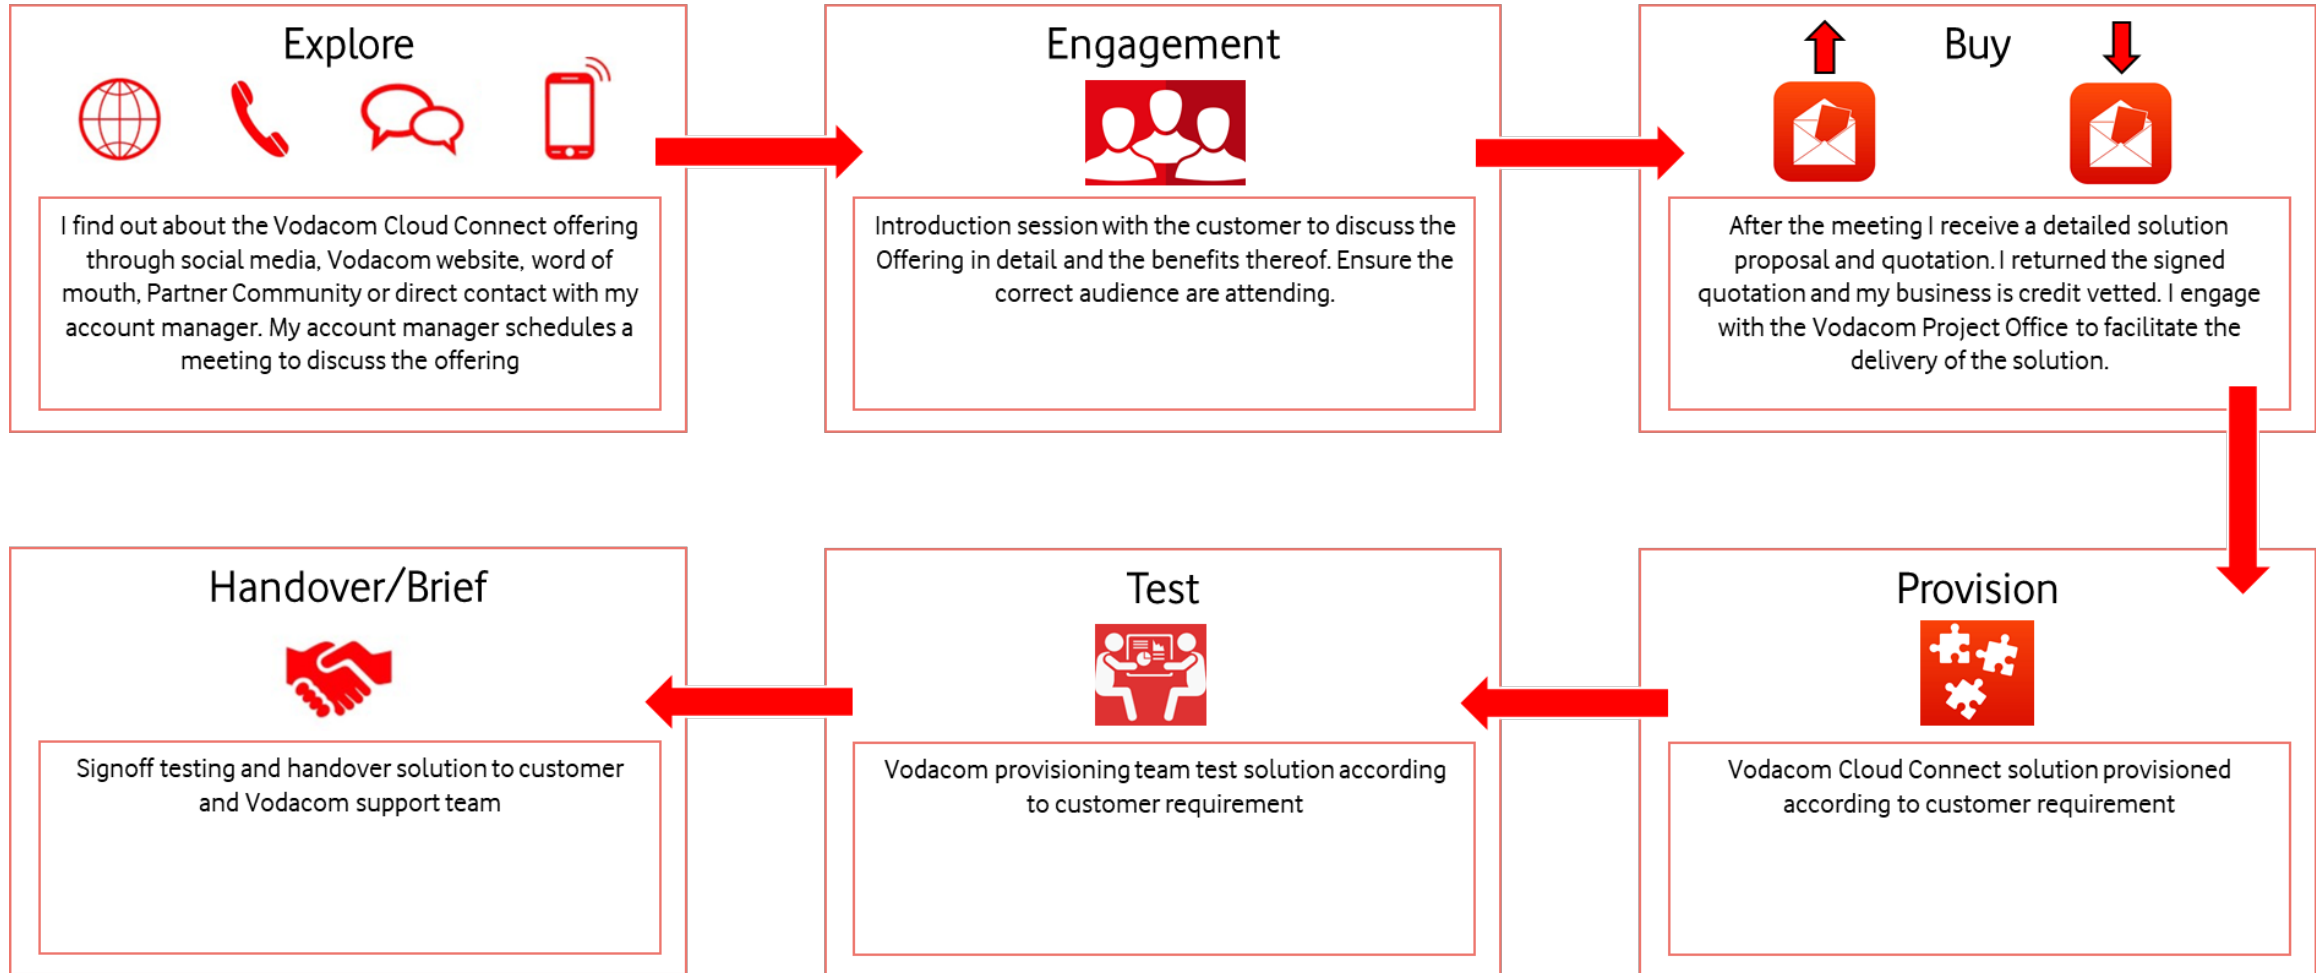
Explore

I find out about the Vodacom Cloud Connect offering through social media, Vodacom website, word of mouth, Partner Community or direct contact with my account manager. My account manager schedules a meeting to discuss the offering

Engagement

Introduction session with the customer to discuss the Offering in detail and the benefits thereof. Ensure the correct audience are attending.

Buy

After the meeting I receive a detailed solution proposal and quotation. I returned the signed quotation and my business is credit vetted. I engage with the Vodacom Project Office to facilitate the delivery of the solution.

Provision

Vodacom Cloud Connect solution provisioned according to customer requirement

Test

Vodacom provisioning team test solution according to customer requirement

Handover/Brief

Signoff testing and handover solution to customer and Vodacom support team